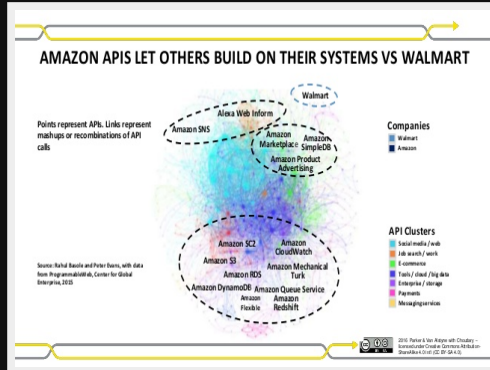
AMAZON APIS LET OTHERS BUILD ON THEIR SYSTEMS VS WALMART

Points represent APIs. Links represent mashups or recombinations of API calls

Walmart

Alexa Web Inform

Amazon SNS

Amazon Marketplace

Amazon SimpleDB

Amazon Product Advertising

Companies
Walmart
Amazon

Amazon SC2

Amazon CloudWatch

Amazon S3

Amazon RDS

Amazon Mechanical Turk

Amazon DynamoDB

Amazon Queue Service

Amazon Flexible

Amazon Redshift

API Clusters
Social media / web
Job search / work
E-commerce
Tools / cloud / big data
Enterprise / storage
Payments
Messaging services

Source: Rahul Basole and Peter Evans, with data from ProgrammableWeb, Center for Global Enterprise, 2015

2016 Parker & Van Alstyne with Choudary – licensed under Creative Commons Attribution ShareAlike 4.0 Intl (CC BY-SA 4.0).